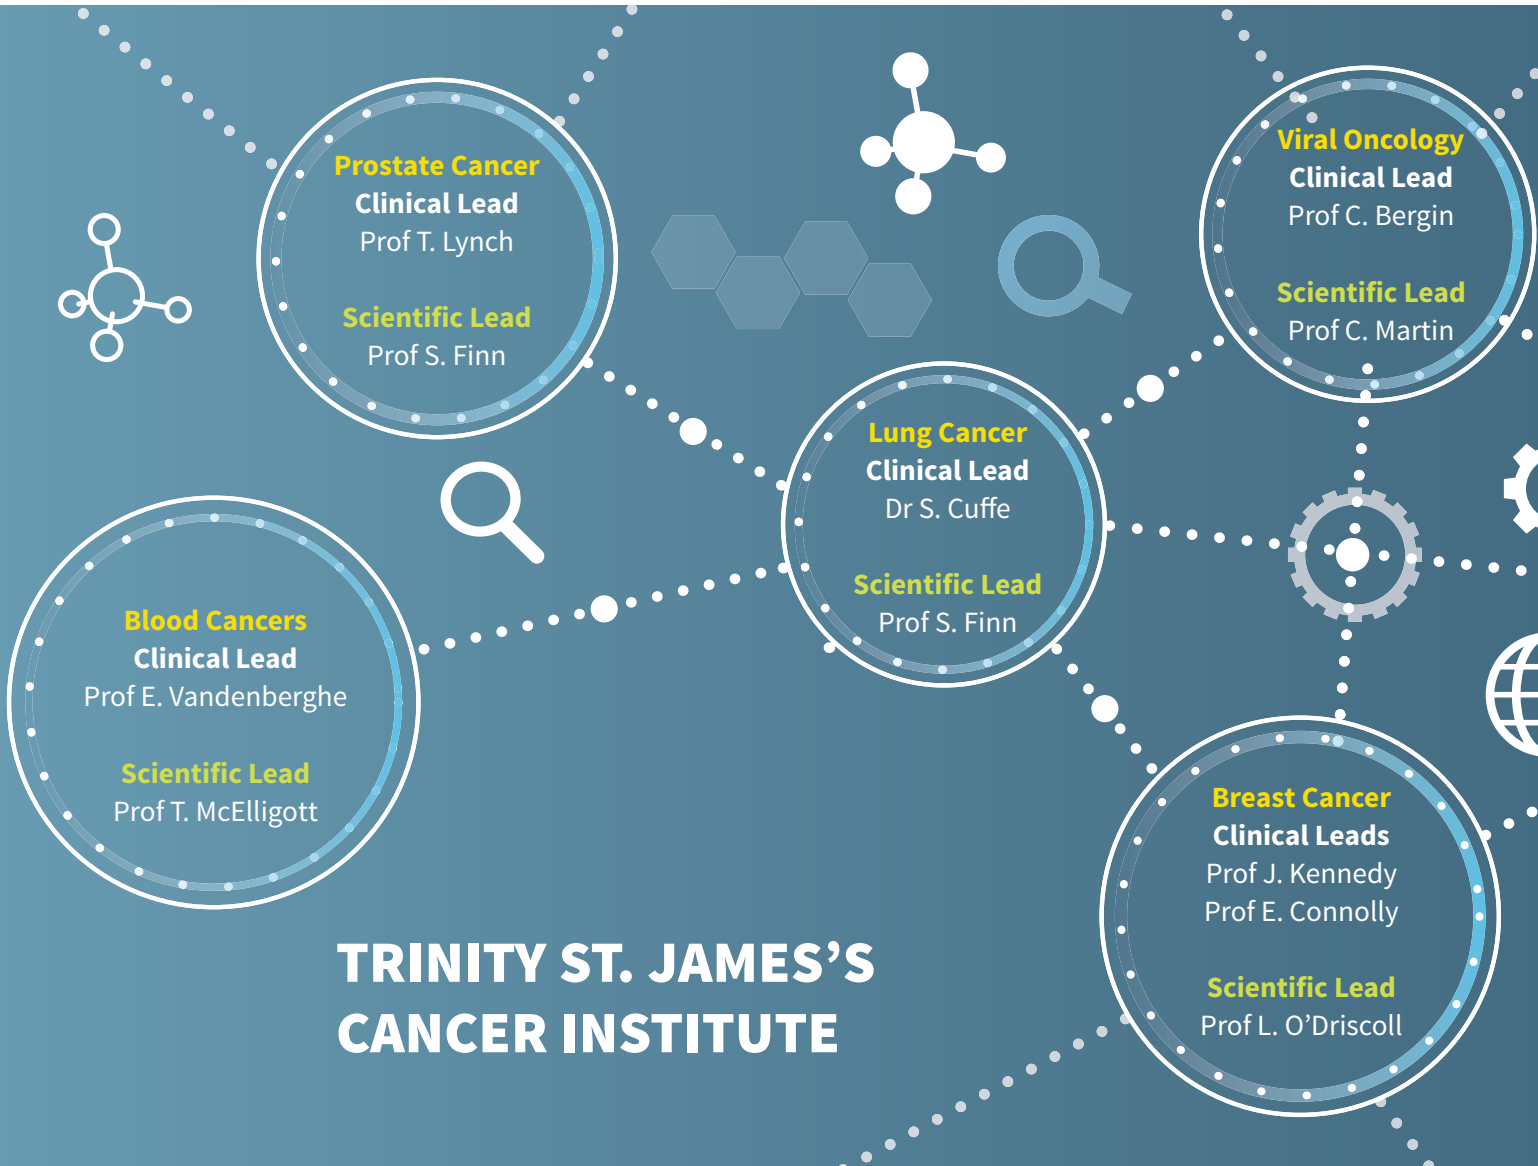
Prostate Cancer
Clinical Lead
Prof T. Lynch

Scientific Lead
Prof S. Finn

Viral Oncology
Clinical Lead
Prof C. Bergin

Scientific Lead
Prof C. Martin

Lung Cancer
Clinical Lead
Dr S. Cuffe

Scientific Lead
Prof S. Finn

Blood Cancers
Clinical Lead
Prof E. Vandenberghe

Scientific Lead
Prof T. McElligott

Breast Cancer
Clinical Leads
Prof J. Kennedy
Prof E. Connolly

Scientific Lead
Prof L. O'Driscoll

TRINITY ST. JAMES'S
CANCER INSTITUTE